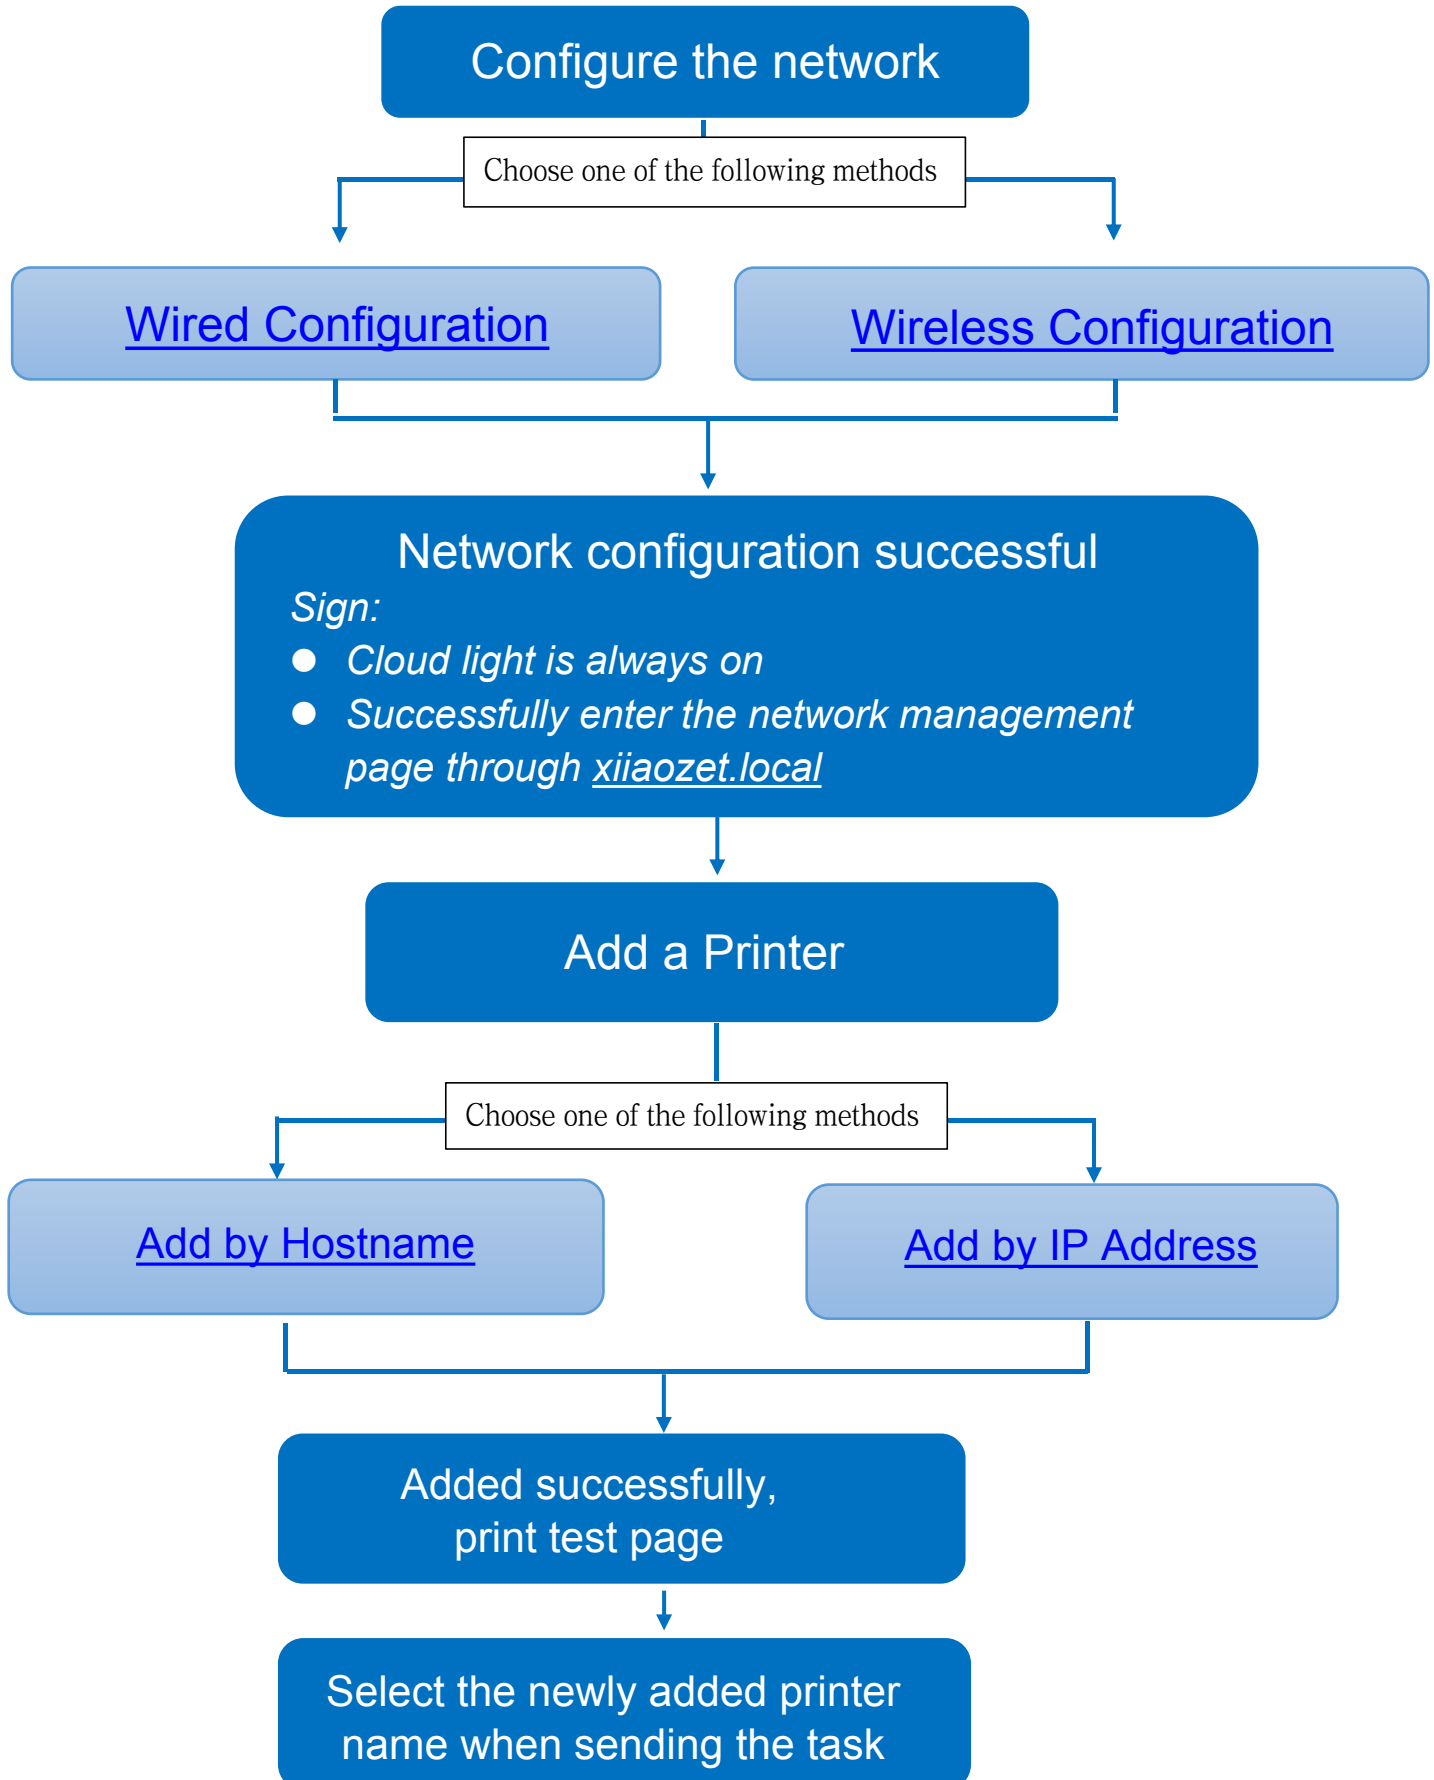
Configure the network

Choose one of the following methods

Wired Configuration

Wireless Configuration

Network configuration successful

Sign:

- Cloud light is always on
- Successfully enter the network management page through xiiaozet.local

Add a Printer

Choose one of the following methods

Add by Hostname

Add by IP Address

Added successfully, print test page

Select the newly added printer name when sending the task